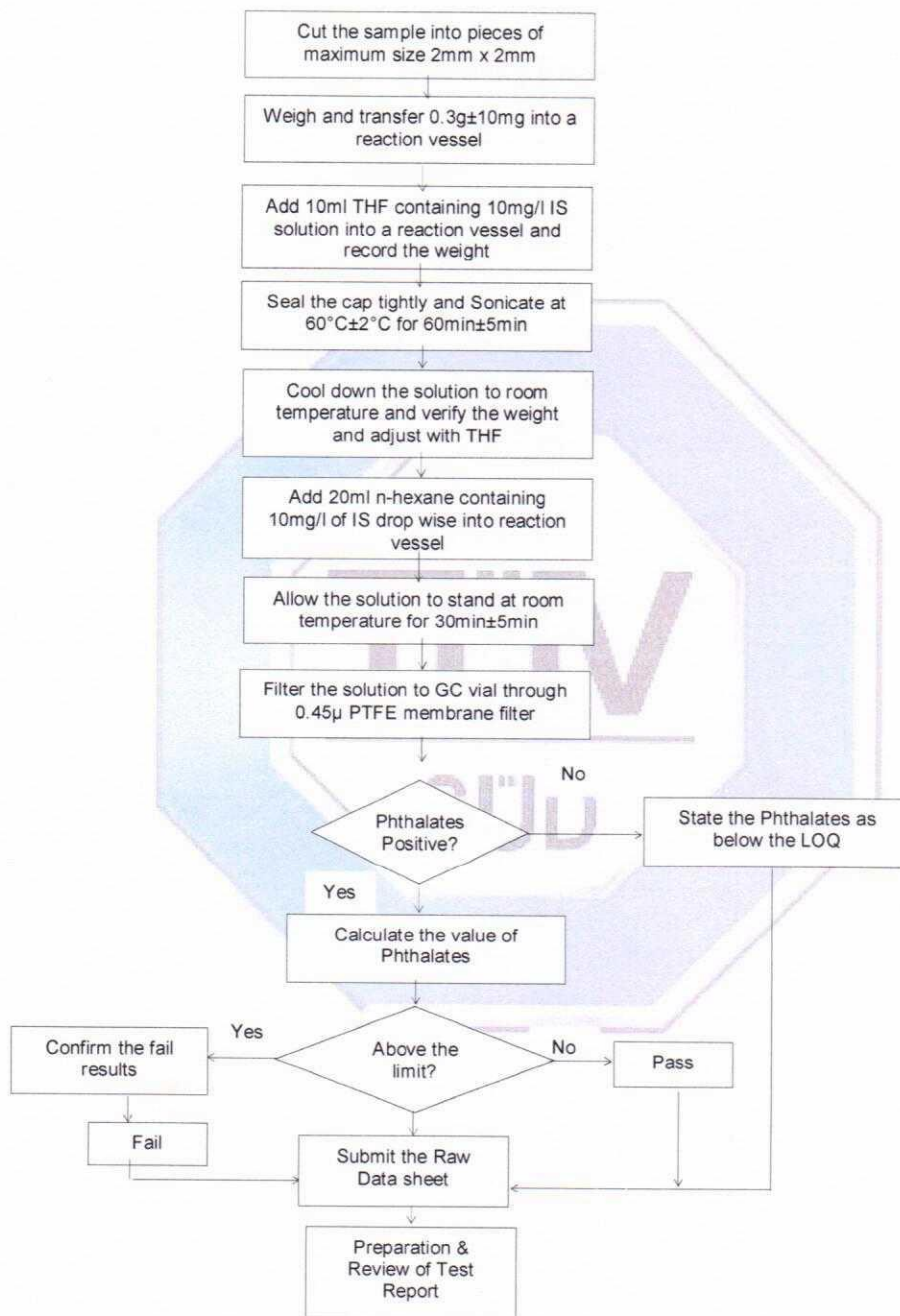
Cut the sample into pieces of maximum size 2mm x 2mm

Weigh and transfer 0.3g±10mg into a reaction vessel

Add 10ml THF containing 10mg/l IS solution into a reaction vessel and record the weight

Seal the cap tightly and Sonicate at 60°C±2°C for 60min±5min

Cool down the solution to room temperature and verify the weight and adjust with THF

Add 20ml n-hexane containing 10mg/l of IS drop wise into reaction vessel

Allow the solution to stand at room temperature for 30min±5min

Filter the solution to GC vial through 0.45μ PTFE membrane filter

Phthalates Positive?

No

State the Phthalates as below the LOQ

Yes

Calculate the value of Phthalates

Yes

Above the limit?

No

Confirm the fail results

Pass

Fail

Submit the Raw Data sheet

Preparation & Review of Test Report

TÜV SÜD